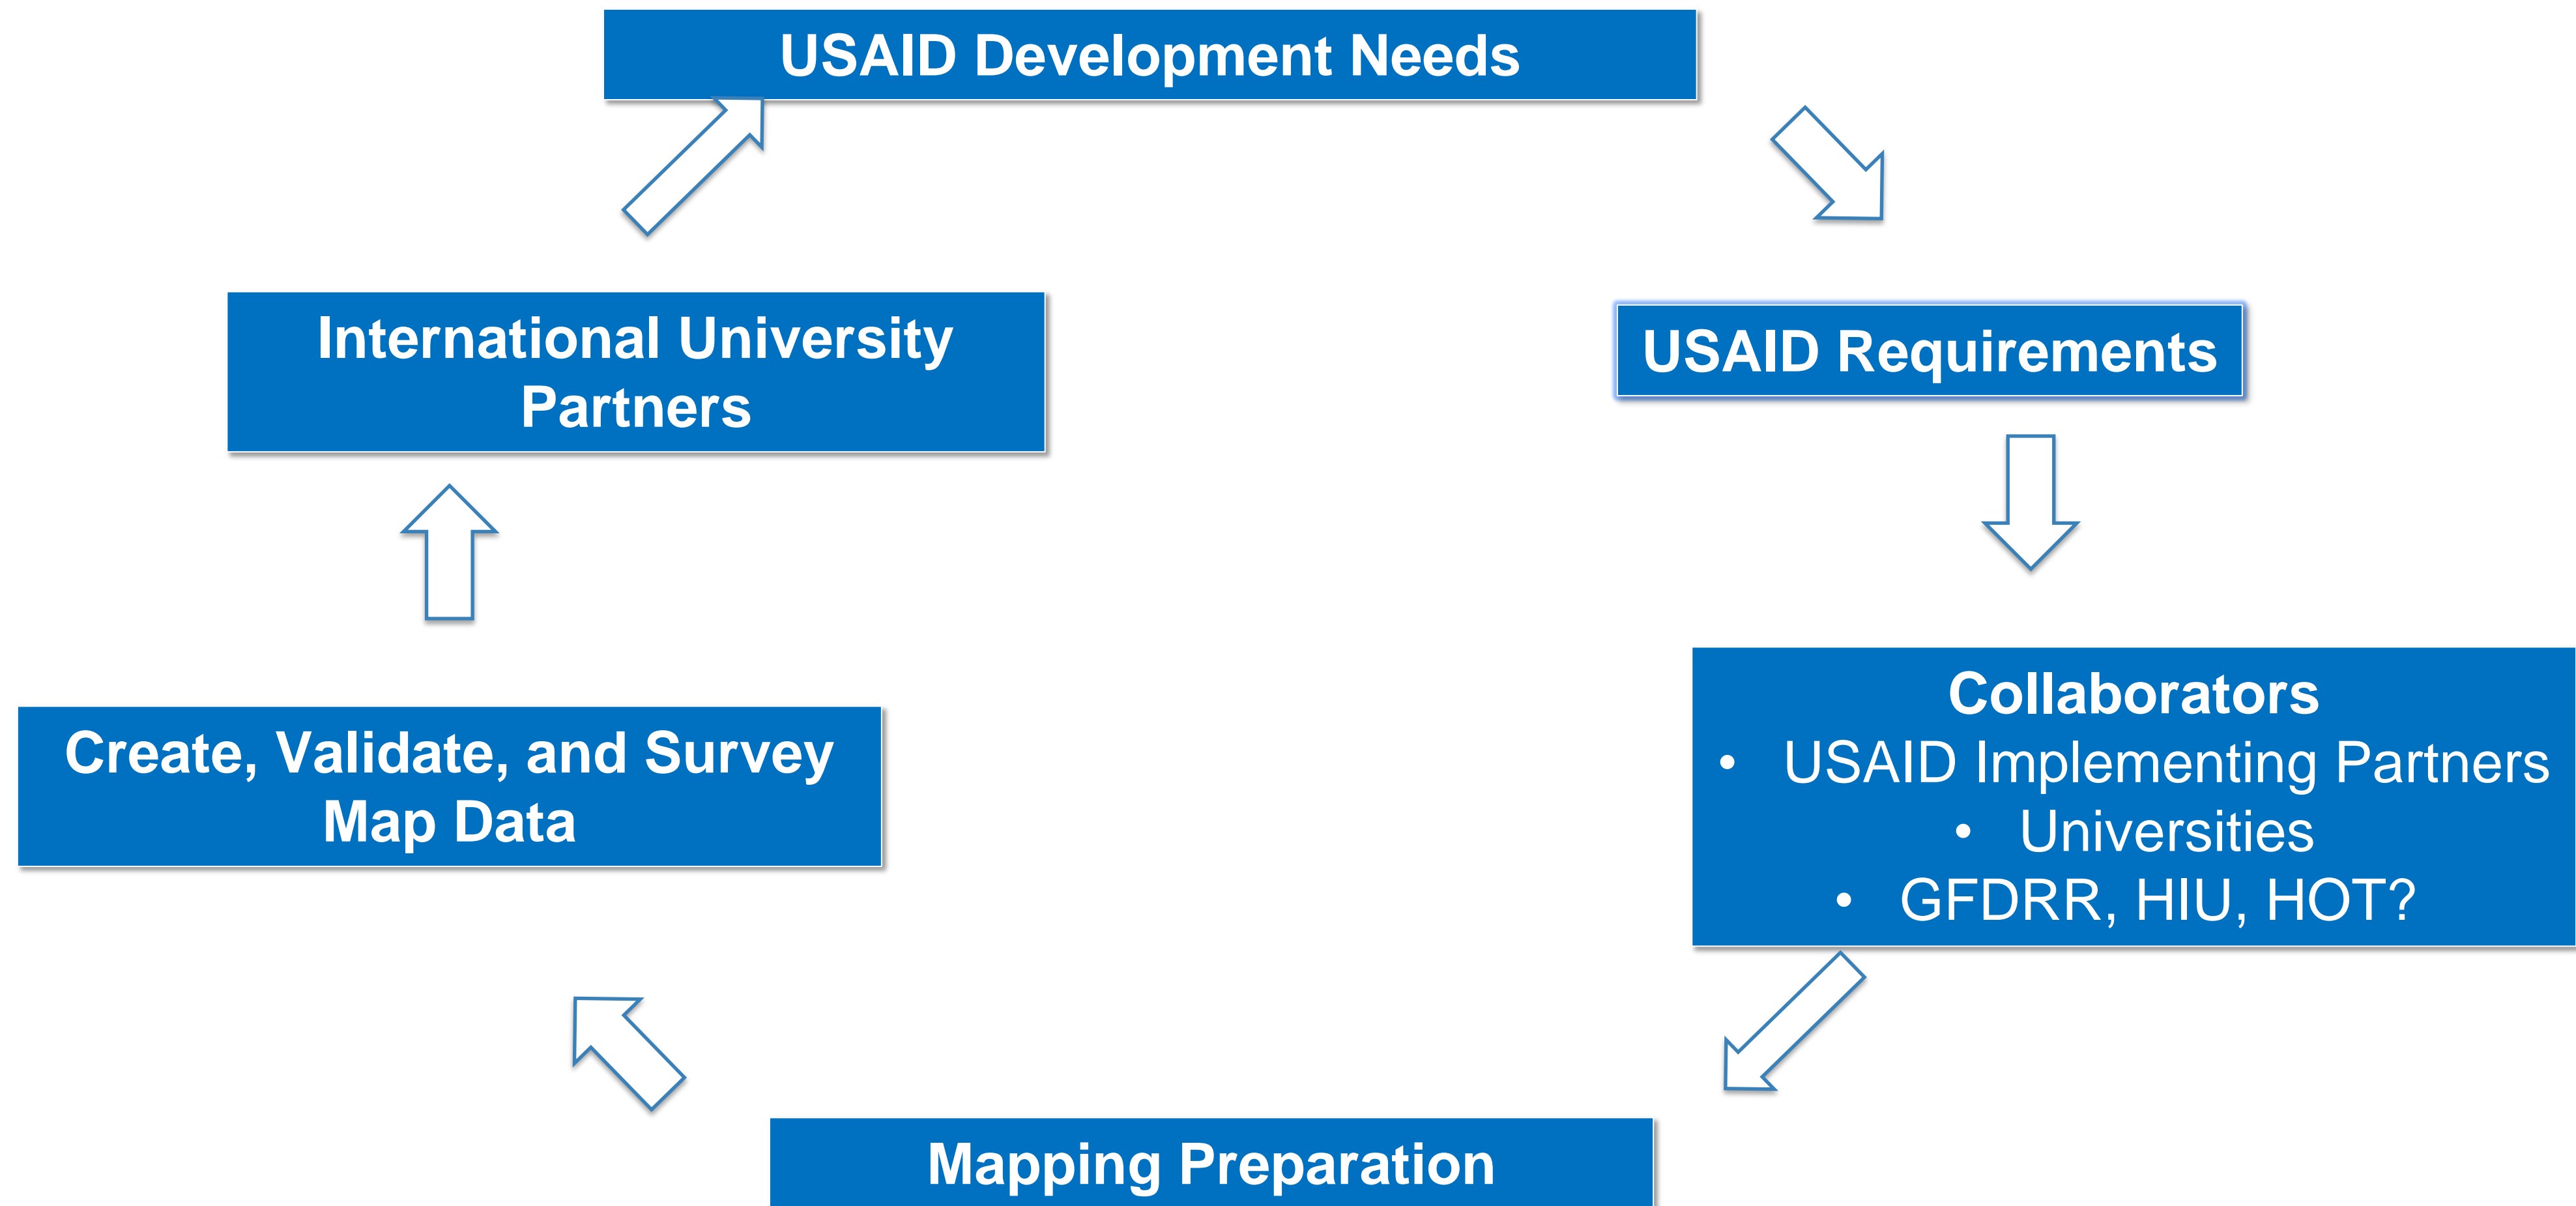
USAID Development Needs

USAID Requirements

Collaborators
- USAID Implementing Partners
- Universities
- GFDRR, HIU, HOT?

Mapping Preparation

Create, Validate, and Survey Map Data

International University Partners